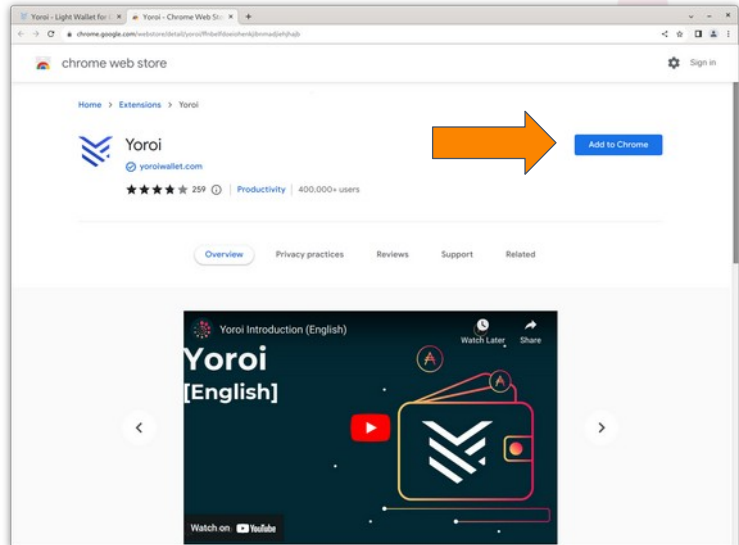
Yoroi - Light Wallet for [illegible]
Yoroi - Chrome Web Sto
chrome.google.com/webstore/detail/yoroi/ffnbelfdoeiohenkjibnmadjiehjhajb

chrome web store
Sign in

Home > Extensions > Yoroi

Yoroi
yoroiwallet.com
259 | Productivity | 400,000+ users

Add to Chrome

Overview
Privacy practices
Reviews
Support
Related

Yoroi Introduction (English)
Watch Later
Share
Yoroi
[English]
Watch on YouTube